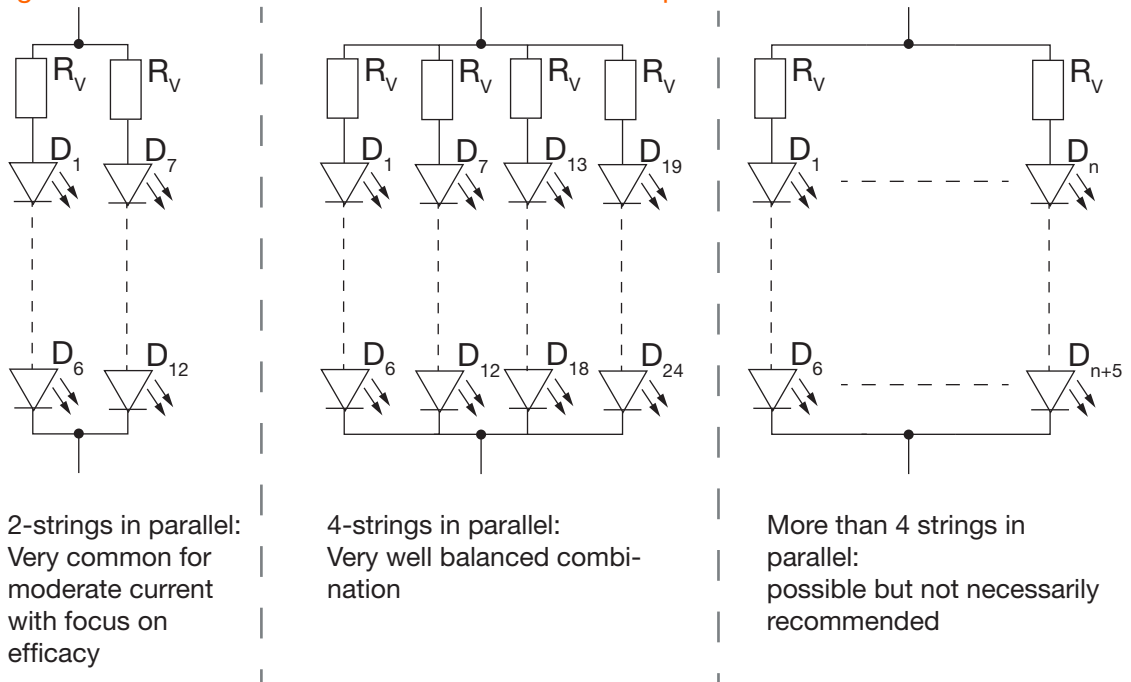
$R_V$ $R_V$

$D_1$ $D_7$

$D_6$ $D_{12}$

$R_V$ $R_V$ $R_V$ $R_V$

$D_1$ $D_7$ $D_{13}$ $D_{19}$

$D_6$ $D_{12}$ $D_{18}$ $D_{24}$

$R_V$ $R_V$

$D_1$ $D_n$

$D_6$ $D_{n+5}$

2-strings in parallel: Very common for moderate current with focus on efficacy

4-strings in parallel: Very well balanced combination

More than 4 strings in parallel: possible but not necessarily recommended